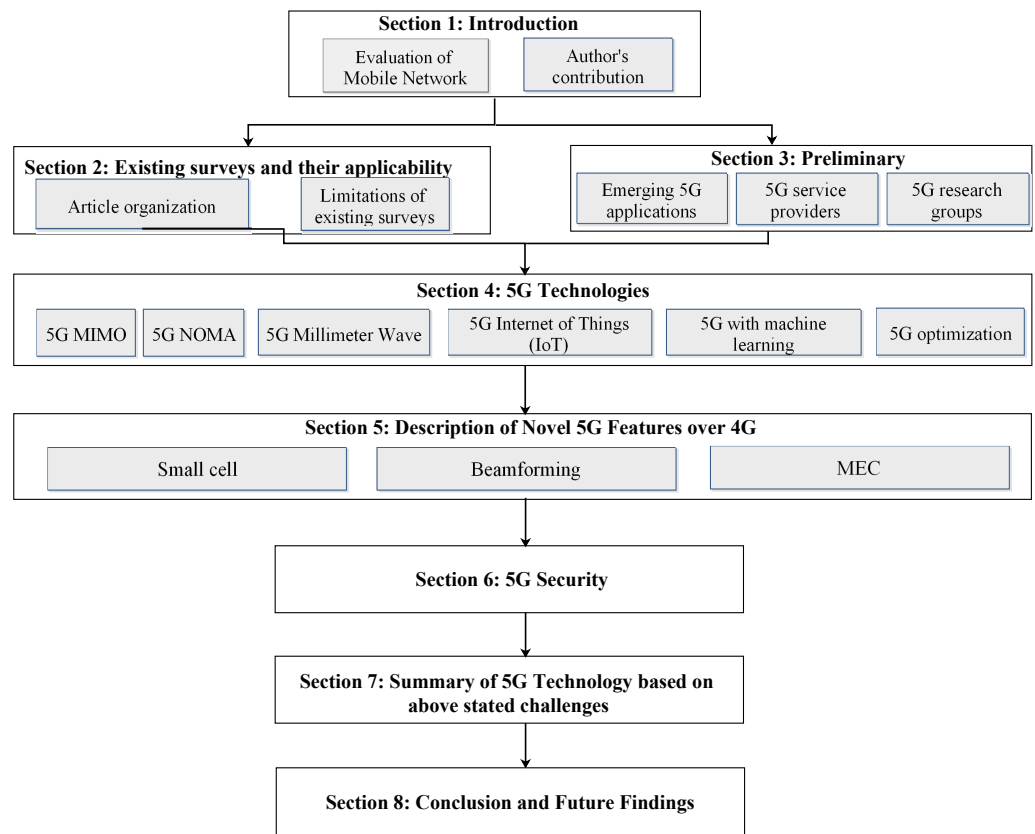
Section 1: Introduction

Evaluation of Mobile Network

Author's contribution

Section 2: Existing surveys and their applicability

Article organization

Limitations of existing surveys

Section 3: Preliminary

Emerging 5G applications

5G service providers

5G research groups

Section 4: 5G Technologies

5G MIMO

5G NOMA

5G Millimeter Wave

5G Internet of Things (IoT)

5G with machine learning

5G optimization

Section 5: Description of Novel 5G Features over 4G

Small cell

Beamforming

MEC

Section 6: 5G Security

Section 7: Summary of 5G Technology based on above stated challenges

Section 8: Conclusion and Future Findings